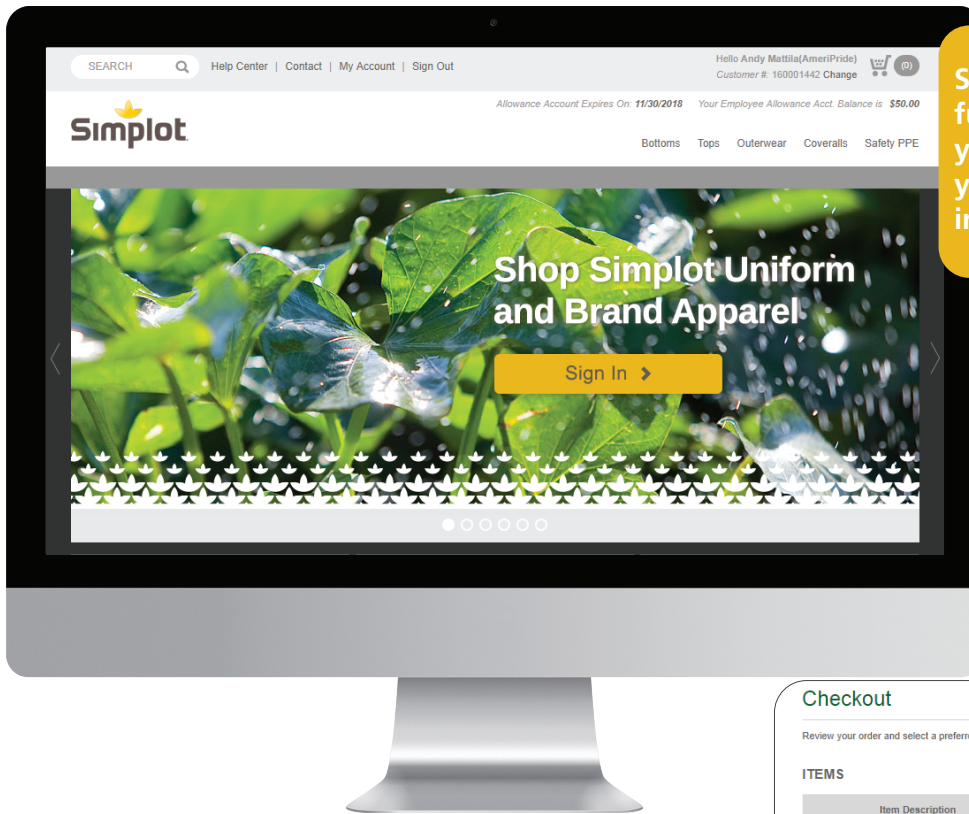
SEARCH Help Center | Contact | My Account | Sign Out

Hello Andy Mattila(AmeriPride)
Customer #: 160001442 Change

(0)

Allowance Account Expires On: 11/30/2018 Your Employee Allowance Acct. Balance is $50.00

Simplot

Bottoms Tops Outerwear Coveralls Safety PPE

Shop Simplot Uniform and Brand Apparel

Sign In

S
fu
y
y
in

Checkout

Review your order and select a preferr

ITEMS

Item Description